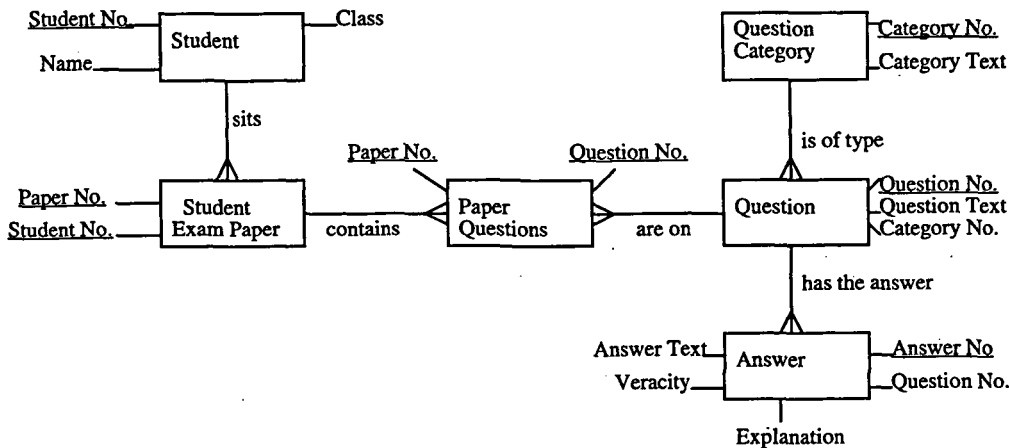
Student No.
Name
Student
Class

sits

Paper No.
Student No.
Student Exam Paper

contains

Paper No.
Paper Questions
Question No.

are on

Question Category
Category No.
Category Text

is of type

Question
Question No.
Question Text
Category No.

has the answer

Answer Text
Veracity
Answer
Answer No
Question No.
Explanation